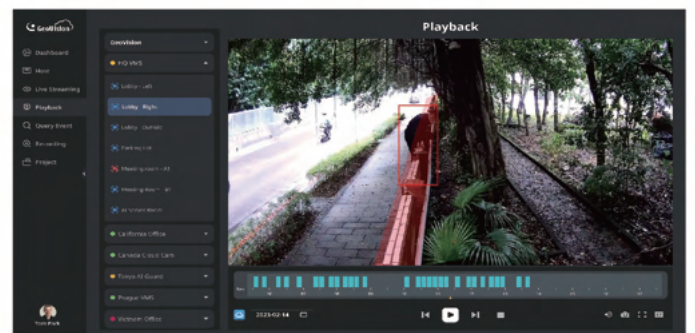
GeoVision

Playback

Dashboard
Host
Live Streaming
Playback
Query Event
Recording
Project

GeoVision
HQ VMS
Lobby - Left
Lobby - Right
Lobby - Outside
Parking Lot
Meeting room - A1
Meeting Room - A1
AI Vision Room
California Office
Canada Cloud Cam
Tokyo AI Guard
Prague VMS
Vietnam Office

2023-02-14

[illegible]